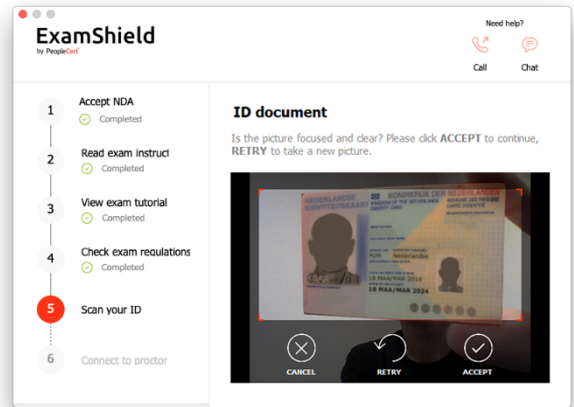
ExamShield
by PeopleCert

Need help?
Call
Chat

1
Accept NDA
Completed

2
Read exam instruct
Completed

3
View exam tutorial
Completed

4
Check exam regulations
Completed

5
Scan your ID

6
Connect to proctor

ID document

Is the picture focused and clear? Please click ACCEPT to continue, RETRY to take a new picture.

NEDERLANDSE IDENTITEITSKAART
KONINKRIJK DER NEDERLANDEN
KINGDOM OF THE NETHERLANDS
IDENTITY CARD
ROYAUME DES PAYS-BAS
CARTE D'IDENTITÉ
Nederlandse
18 MAA/MAR 2014
18 MAA/MAR 2024

CANCEL
RETRY
ACCEPT